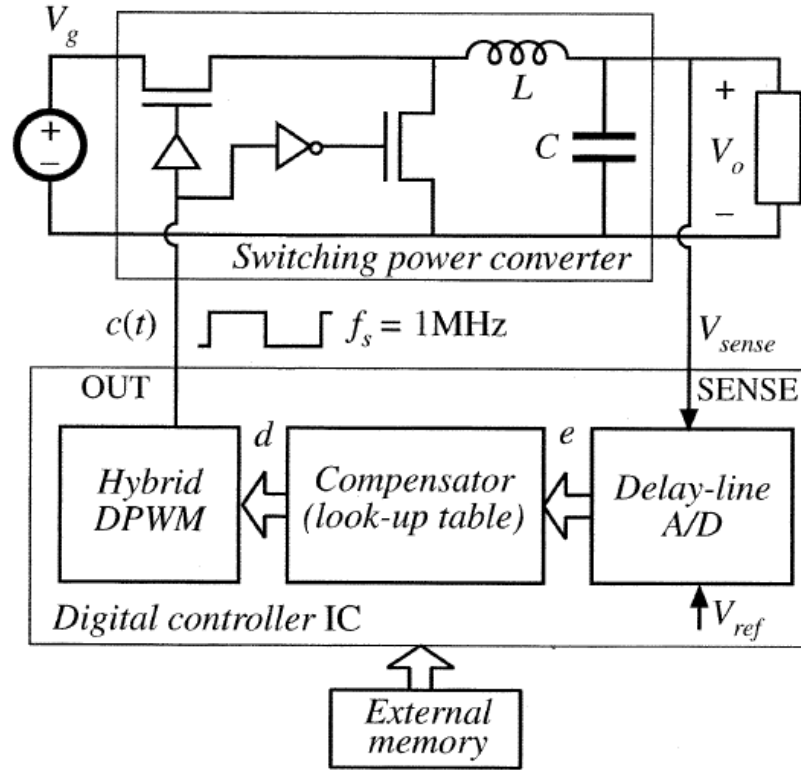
$V_g$

+
–

$L$

$C$

+
$V_o$
–

Switching power converter

$c(t)$

$f_s$ = 1MHz

$V_{sense}$

OUT

SENSE

$d$

$e$

Hybrid DPWM

Compensator (look-up table)

Delay-line A/D

Digital controller IC

$V_{ref}$

External memory